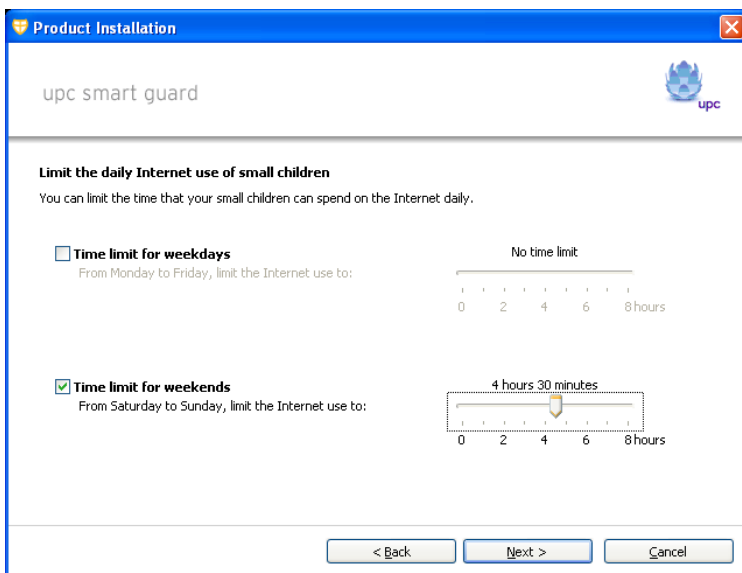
Product Installation

upc smart guard

upc

Limit the daily Internet use of small children

You can limit the time that your small children can spend on the Internet daily.

Time limit for weekdays
From Monday to Friday, limit the Internet use to:

No time limit

0 2 4 6 8 hours

Time limit for weekends
From Saturday to Sunday, limit the Internet use to:

4 hours 30 minutes

0 2 4 6 8 hours

< Back | Next > | Cancel